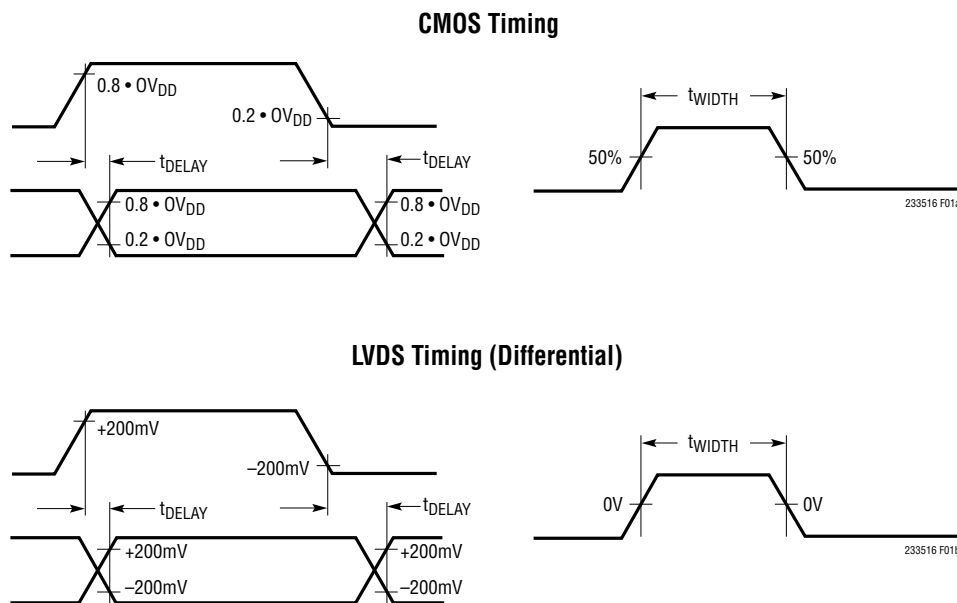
CMOS Timing

$0.8 \bullet OV_{DD}$

$0.2 \bullet OV_{DD}$

$t_{DELAY}$

$t_{DELAY}$

$0.8 \bullet OV_{DD}$

$0.2 \bullet OV_{DD}$

$0.8 \bullet OV_{DD}$

$0.2 \bullet OV_{DD}$

$t_{WIDTH}$

50%

50%

233516 F01a

LVDS Timing (Differential)

+200mV

–200mV

$t_{DELAY}$

$t_{DELAY}$

+200mV

–200mV

+200mV

–200mV

$t_{WIDTH}$

0V

0V

233516 F01b